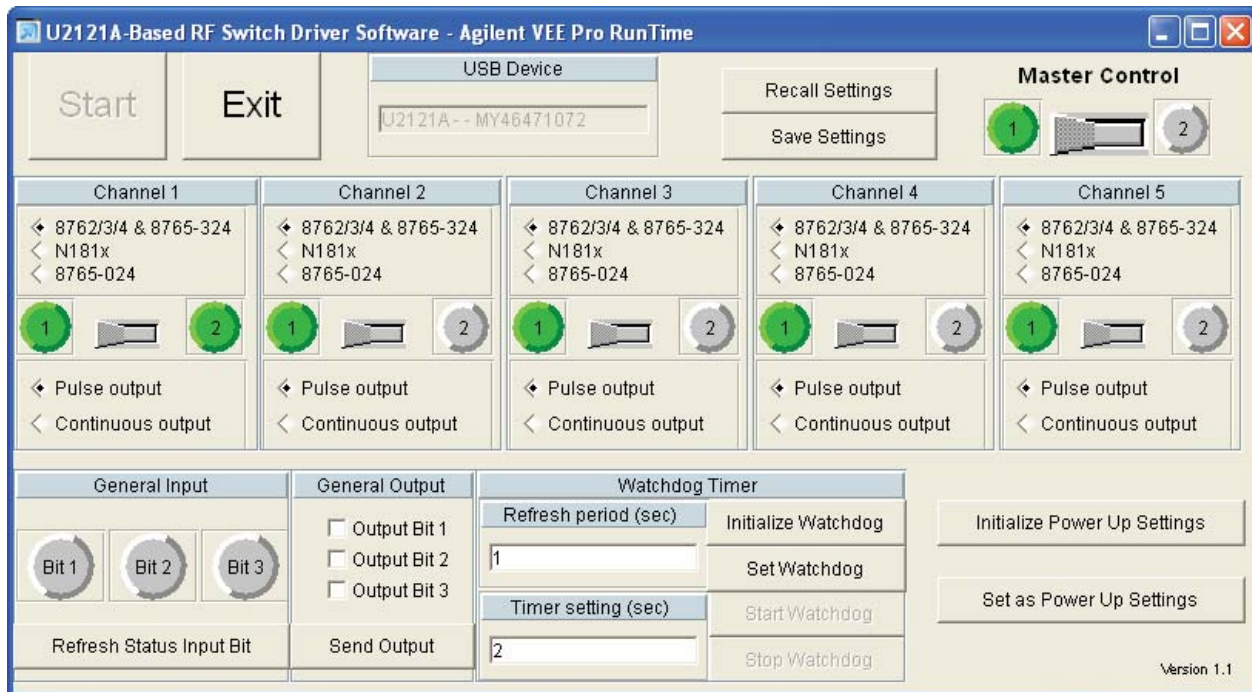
U2121A-Based RF Switch Driver Software - Agilent VEE Pro RunTime

Start

Exit

USB Device

U2121A - - MY46471072

Recall Settings

Save Settings

Master Control

1

2

Channel 1

8762/3/4 & 8765-324
N181x
8765-024

1

2

Pulse output

Continuous output

Channel 2

8762/3/4 & 8765-324
N181x
8765-024

1

2

Pulse output

Continuous output

Channel 3

8762/3/4 & 8765-324
N181x
8765-024

1

2

Pulse output

Continuous output

Channel 4

8762/3/4 & 8765-324
N181x
8765-024

1

2

Pulse output

Continuous output

Channel 5

8762/3/4 & 8765-324
N181x
8765-024

1

2

Pulse output

Continuous output

General Input

Bit 1

Bit 2

Bit 3

Refresh Status Input Bit

General Output

Output Bit 1

Output Bit 2

Output Bit 3

Send Output

Watchdog Timer

Refresh period (sec)

1

Timer setting (sec)

2

Initialize Watchdog

Set Watchdog

Start Watchdog

Stop Watchdog

Initialize Power Up Settings

Set as Power Up Settings

Version 1.1